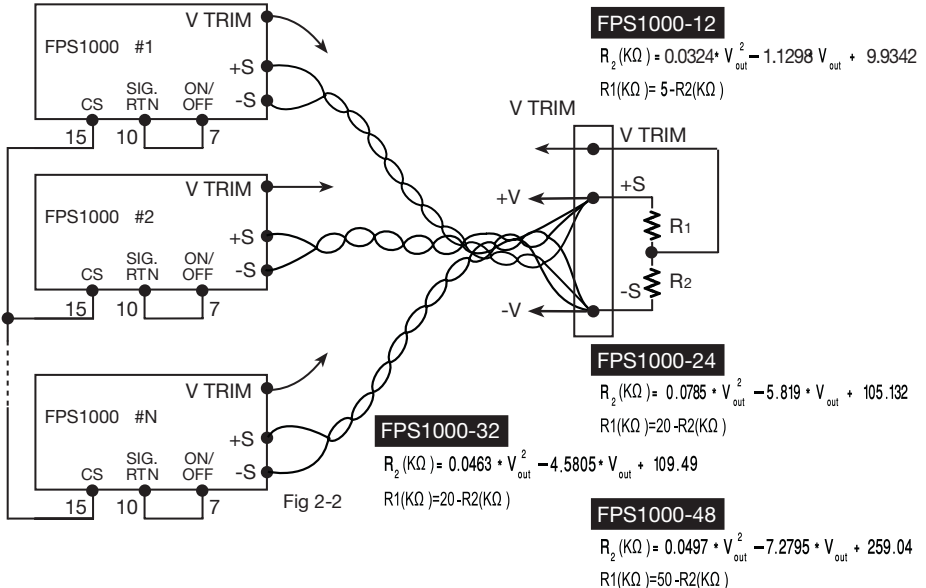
FPS1000-12

$R_2(K\Omega) = 0.0324 * V_{out}^2 - 1.1298 V_{out} + 9.9342$

$R1(K\Omega) = 5 - R2(K\Omega)$

V TRIM

FPS1000 #1

+S

-S

CS

SIG. RTN

ON/ OFF

15

10

7

V TRIM

V TRIM

+S

+V

R1

R2

-S

-V

V TRIM

FPS1000 #2

+S

-S

CS

SIG. RTN

ON/ OFF

15

10

7

FPS1000-24

$R_2(K\Omega) = 0.0785 * V_{out}^2 - 5.819 * V_{out} + 105.132$

$R1(K\Omega) = 20 - R2(K\Omega)$

V TRIM

FPS1000 #N

+S

-S

CS

SIG. RTN

ON/ OFF

15

10

7

Fig 2-2

FPS1000-32

$R_2(K\Omega) = 0.0463 * V_{out}^2 - 4.5805 * V_{out} + 109.49$

$R1(K\Omega) = 20 - R2(K\Omega)$

FPS1000-48

$R_2(K\Omega) = 0.0497 * V_{out}^2 - 7.2795 * V_{out} + 259.04$

$R1(K\Omega) = 50 - R2(K\Omega)$